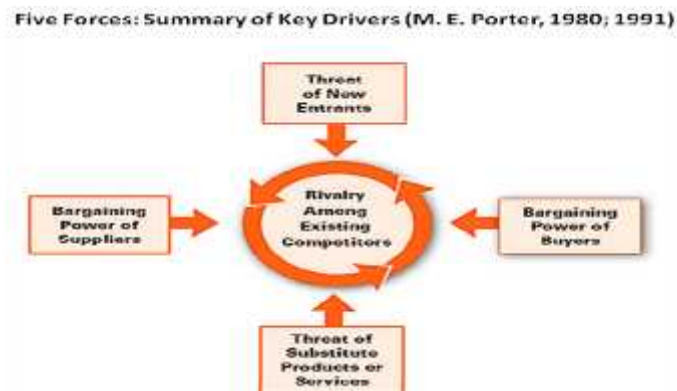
Five Forces: Summary of Key Drivers (M. E. Porter, 1980; 1991)

Threat of New Entrants

Bargaining Power of Suppliers

Rivalry Among Existing Competitors

Bargaining Power of Buyers

Threat of Substitute Products or Services